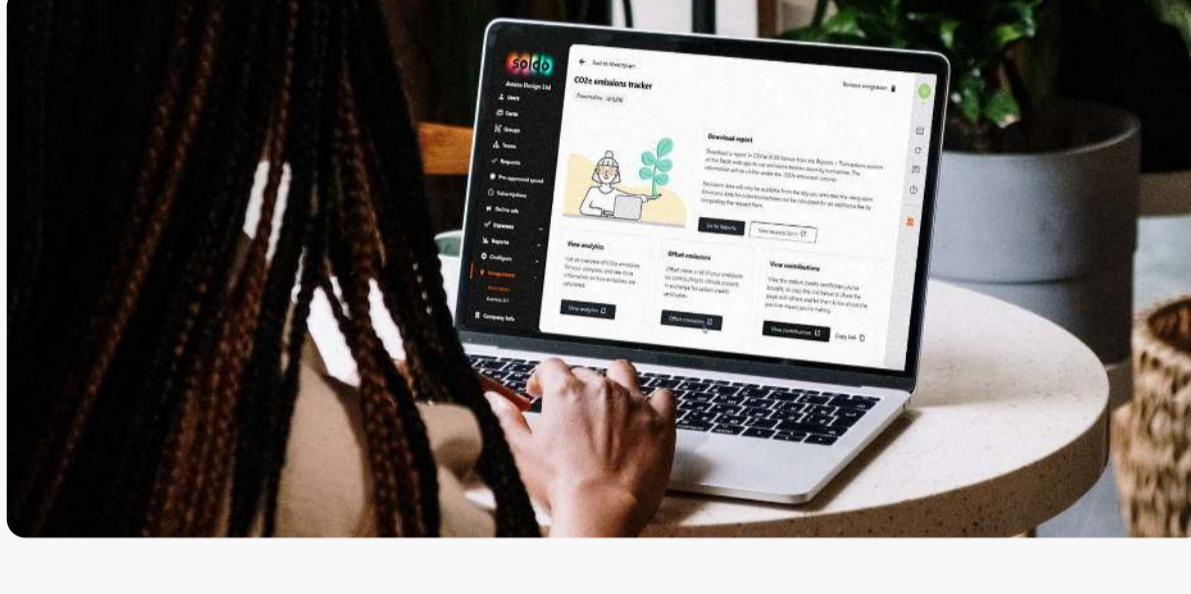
soldo
Acme Design Ltd
Users
Cards
Groups
Teams
Requests
Pre-approved spend
Subscriptions
Online ads
Expenses
Reports
Configure
Integrations
Company info

Back to Marketplace
CO2e emissions tracker
Remove integration

Download report
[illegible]
Go to Reports
View request form

View analytics
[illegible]
View analytics

Offset emissions
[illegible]
Offset emissions

View contributions
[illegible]
View contributions
Copy link